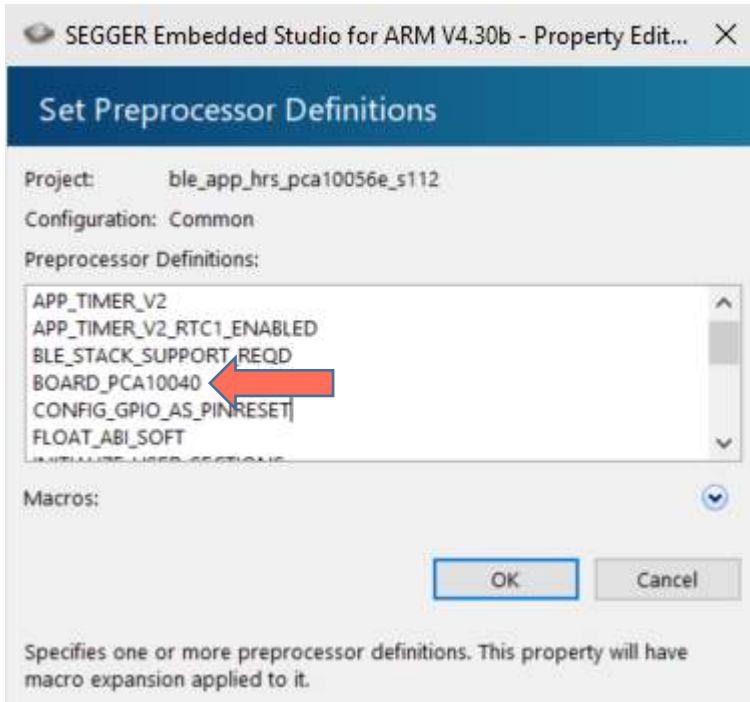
SEGGER Embedded Studio for ARM V4.30b - Property Edit... ✕

Set Preprocessor Definitions

Project: ble_app_hrs_pca10056e_s112

Configuration: Common

Preprocessor Definitions:

APP_TIMER_V2
APP_TIMER_V2_RTC1_ENABLED
BLE_STACK_SUPPORT_REQD
BOARD_PCA10040
CONFIG_GPIO_AS_PINRESET
FLOAT_ABI_SOFT
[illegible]

Macros:

OK

Cancel

Specifies one or more preprocessor definitions. This property will have macro expansion applied to it.